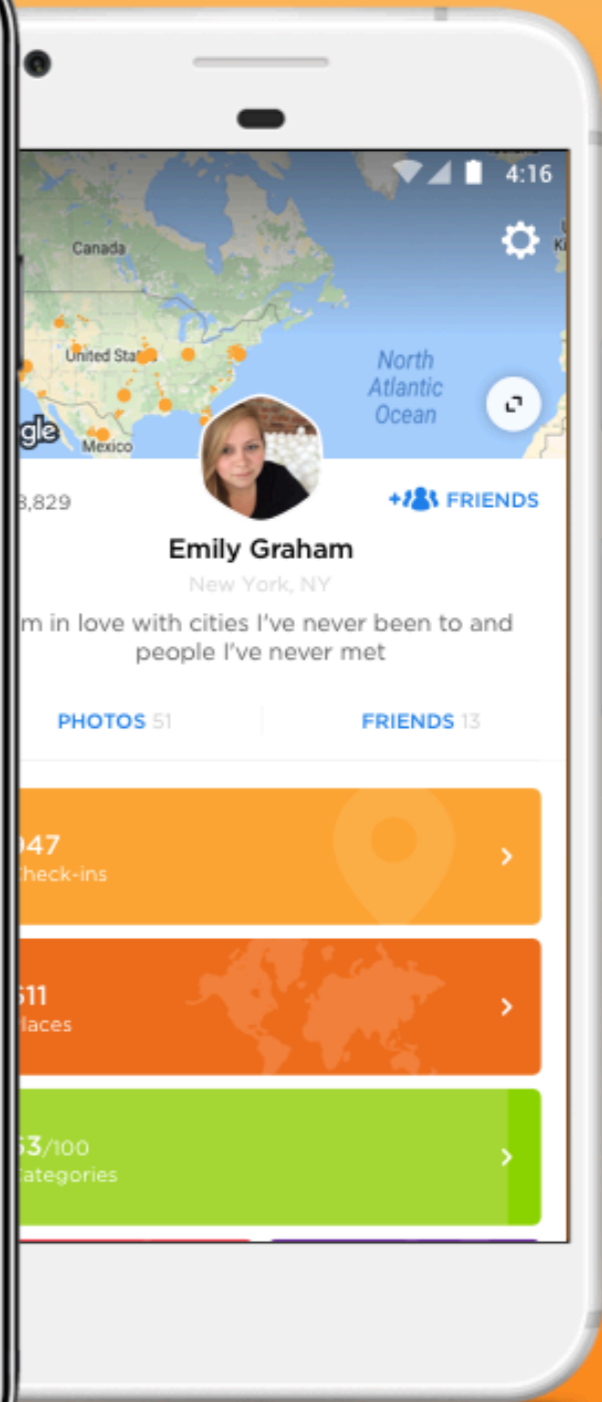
4:16

Canada
United States
North Atlantic Ocean
gle
Mexico

3,829

+ FRIENDS

Emily Graham

New York, NY

m in love with cities I've never been to and people I've never met

PHOTOS 51

FRIENDS 13

047
heck-ins

511
laces

53/100
ategories